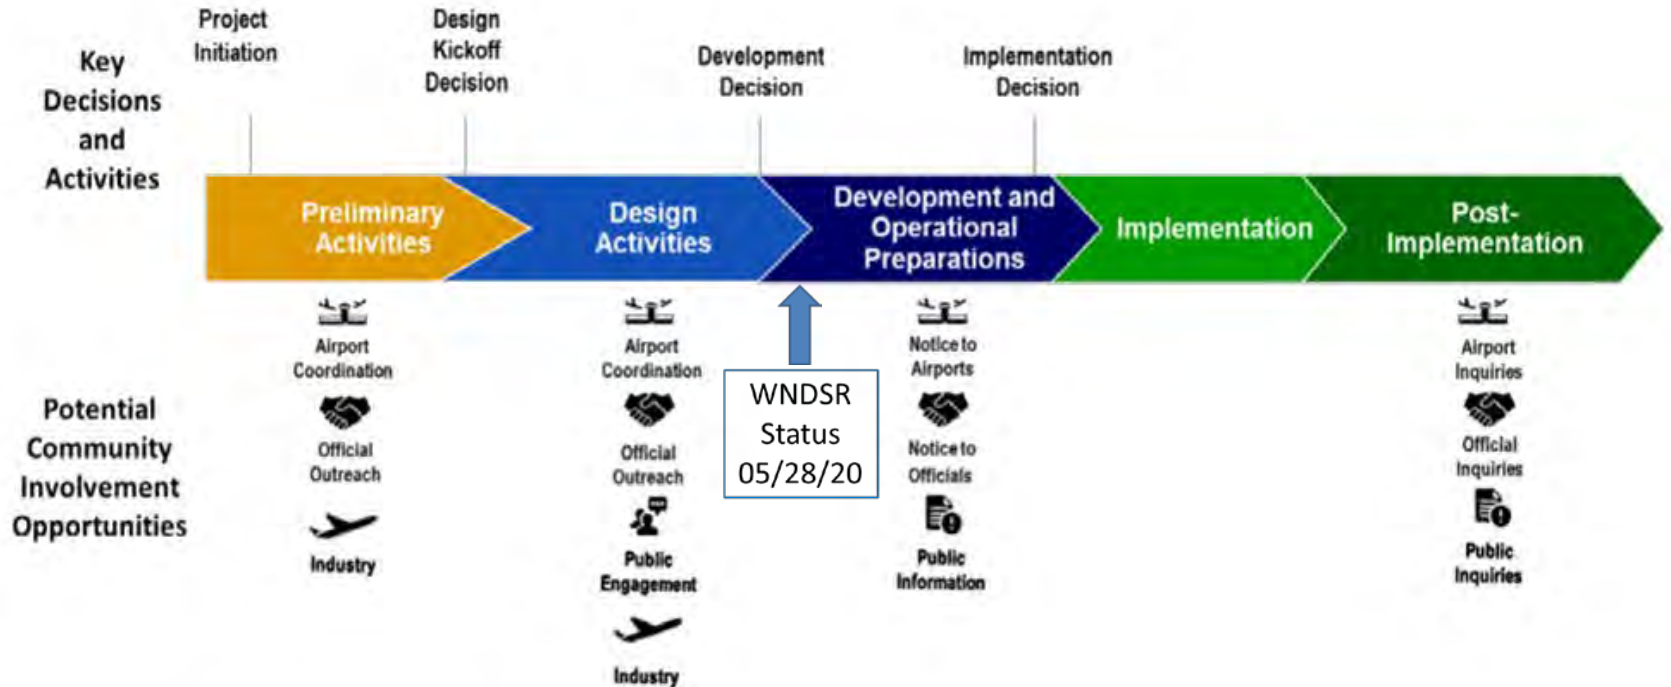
Key Decisions and Activities

Project Initiation

Design Kickoff Decision

Development Decision

Implementation Decision

Preliminary Activities

Design Activities

Development and Operational Preparations

Implementation

Post-Implementation

Potential Community Involvement Opportunities

Airport Coordination

Official Outreach

Industry

Airport Coordination

Official Outreach

Public Engagement

Industry

WNDSR Status 05/28/20

Notice to Airports

Notice to Officials

Public Information

Airport Inquiries

Official Inquiries

Public Inquiries